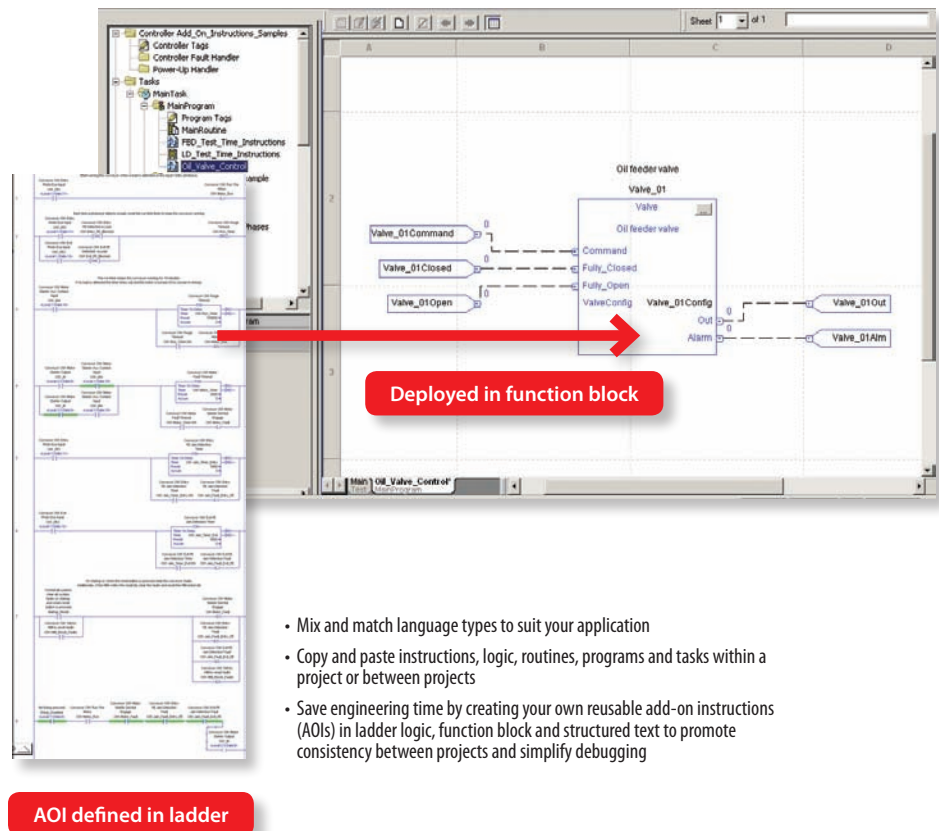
Controller Add_On_Instructions_Samples
Controller Tags
Controller Fault Handler
Power-Up Handler
Tasks
MainTask
MainProgram
Program Tags
MainRoutine
FBD_Test_Time_Instructions
LD_Test_Time_Instructions
Oil_Valve_Control

Sheet 1 of 1

A B C D

2

3

Oil feeder valve
Valve_01
Valve
Oil feeder valve
Valve_01Command
Valve_01Closed
Valve_01Open
Command
Fully_Closed
Fully_Open
ValveConfig
Valve_01Config
Out
Alarm
Valve_01Out
Valve_01Alm
0
0
0
0
0

Deployed in function block

Main Oil_Valve_Control*
MainProgram

• Mix and match language types to suit your application
• Copy and paste instructions, logic, routines, programs and tasks within a project or between projects
• Save engineering time by creating your own reusable add-on instructions (AOIs) in ladder logic, function block and structured text to promote consistency between projects and simplify debugging

AOI defined in ladder